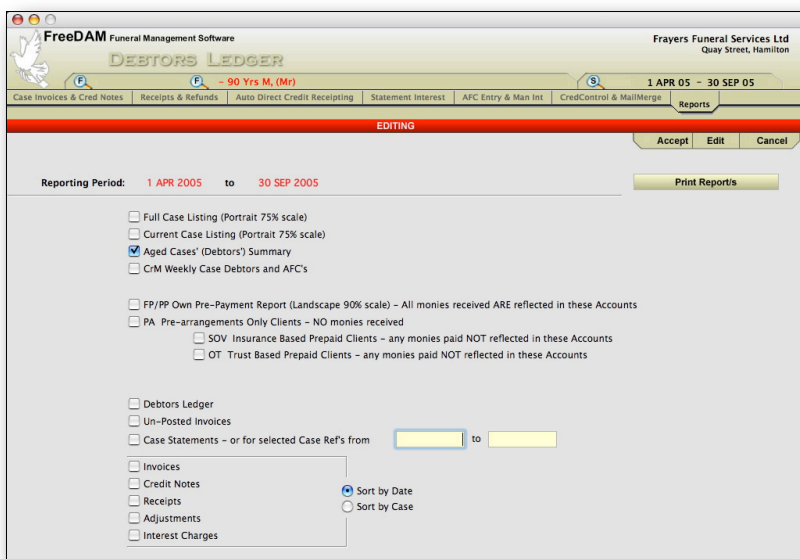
FreeDAM Funeral Management Software

Frayers Funeral Services Ltd
Quay Street, Hamilton

DEBTORS LEDGER

F

F - 90 Yrs M, (Mr)

S

1 APR 05 - 30 SEP 05

Case Invoices & Cred Notes | Receipts & Refunds | Auto Direct Credit Receipting | Statement Interest | AFC Entry & Man Int | CredControl & MailMerge | Reports

EDITING

Accept | Edit | Cancel

Reporting Period: 1 APR 2005 to 30 SEP 2005

Print Report/s

☐ Full Case Listing (Portrait 75% scale)
☐ Current Case Listing (Portrait 75% scale)
☑ Aged Cases' (Debtors') Summary
☐ CrM Weekly Case Debtors and AFC's

☐ FP/PP Own Pre-Payment Report (Landscape 90% scale) - All monies received ARE reflected in these Accounts
☐ PA Pre-arrangements Only Clients - NO monies received
☐ SOV Insurance Based Prepaid Clients - any monies paid NOT reflected in these Accounts
☐ OT Trust Based Prepaid Clients - any monies paid NOT reflected in these Accounts

☐ Debtors Ledger
☐ Un-Posted Invoices
☐ Case Statements - or for selected Case Ref's from [ ] to [ ]

☐ Invoices
☐ Credit Notes
☐ Receipts
☐ Adjustments
☐ Interest Charges

◉ Sort by Date
○ Sort by Case